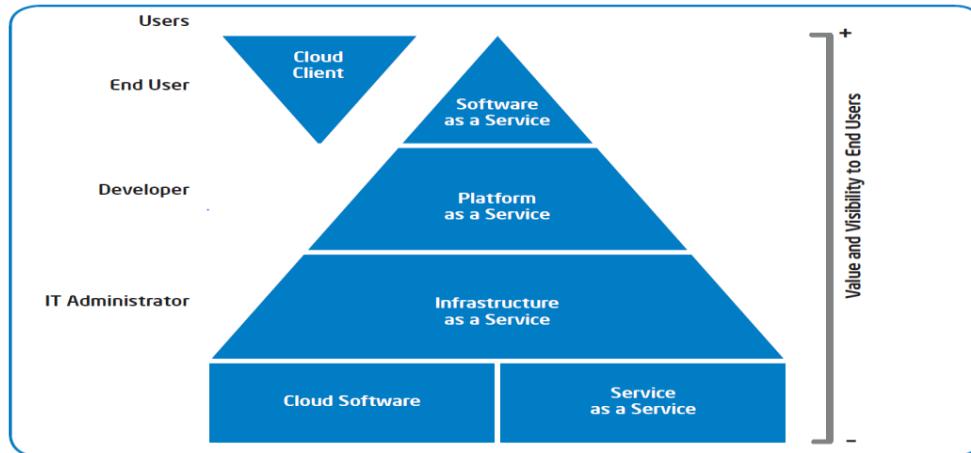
Users

End User

Developer

IT Administrator

Cloud Client

Software as a Service

Platform as a Service

Infrastructure as a Service

Cloud Software

Service as a Service

+

Value and Visibility to End Users

–